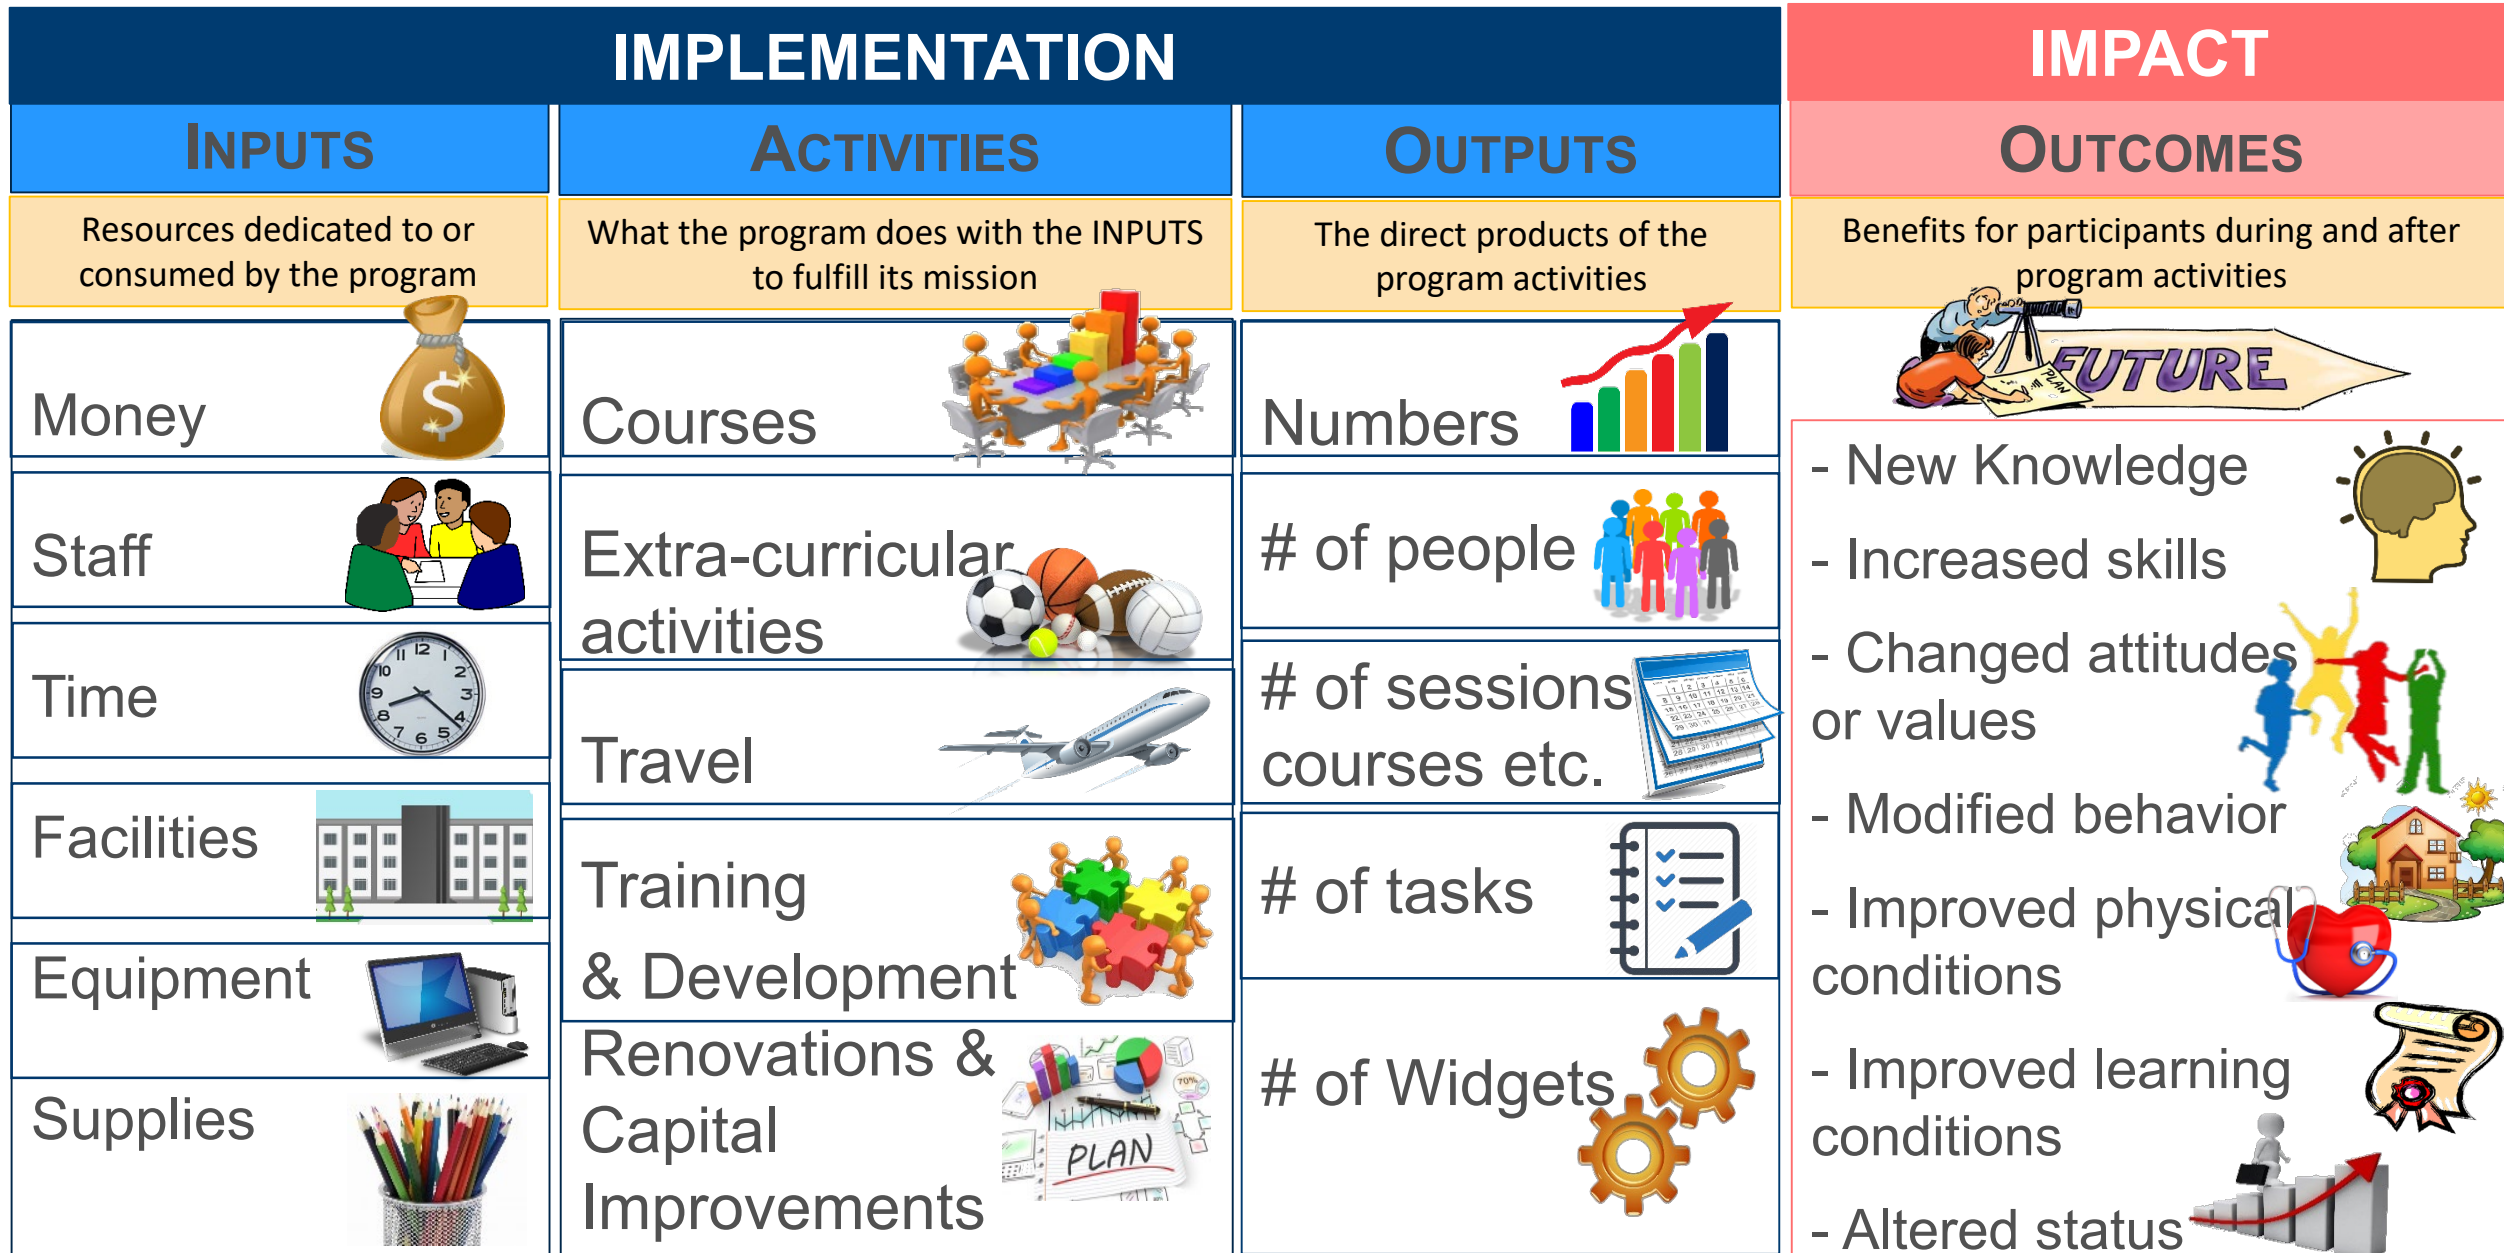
IMPLEMENTATION

IMPACT

INPUTS

ACTIVITIES

OUTPUTS

OUTCOMES

Resources dedicated to or consumed by the program

What the program does with the INPUTS to fulfill its mission

The direct products of the program activities

Benefits for participants during and after program activities

| Money | Courses | Numbers |
|---|---|---|
| Staff | Extra-curricular activities | # of people |
| Time | Travel | # of sessions courses etc. |
| Facilities | Training & Development | # of tasks |
| Equipment | Renovations & Capital Improvements | # of Widgets |
| Supplies | | |

FUTURE

PLAN

- New Knowledge

- Increased skills

- Changed attitudes or values

- Modified behavior

- Improved physical conditions

- Improved learning conditions

- Altered status

PLAN